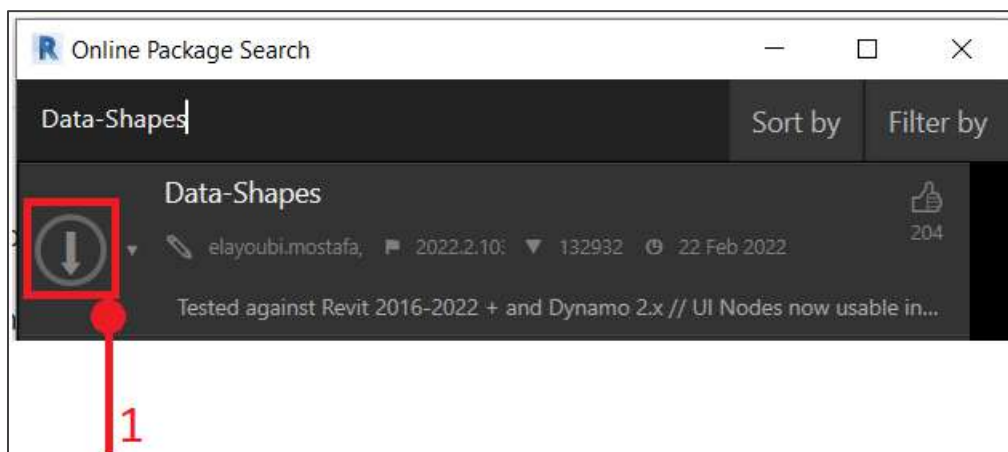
R Online Package Search

Data-Shapes

Sort by

Filter by

Data-Shapes

elayoubi.mostafa, 2022.2.10: 132932 22 Feb 2022

204

Tested against Revit 2016-2022 + and Dynamo 2.x // UI Nodes now usable in...

1